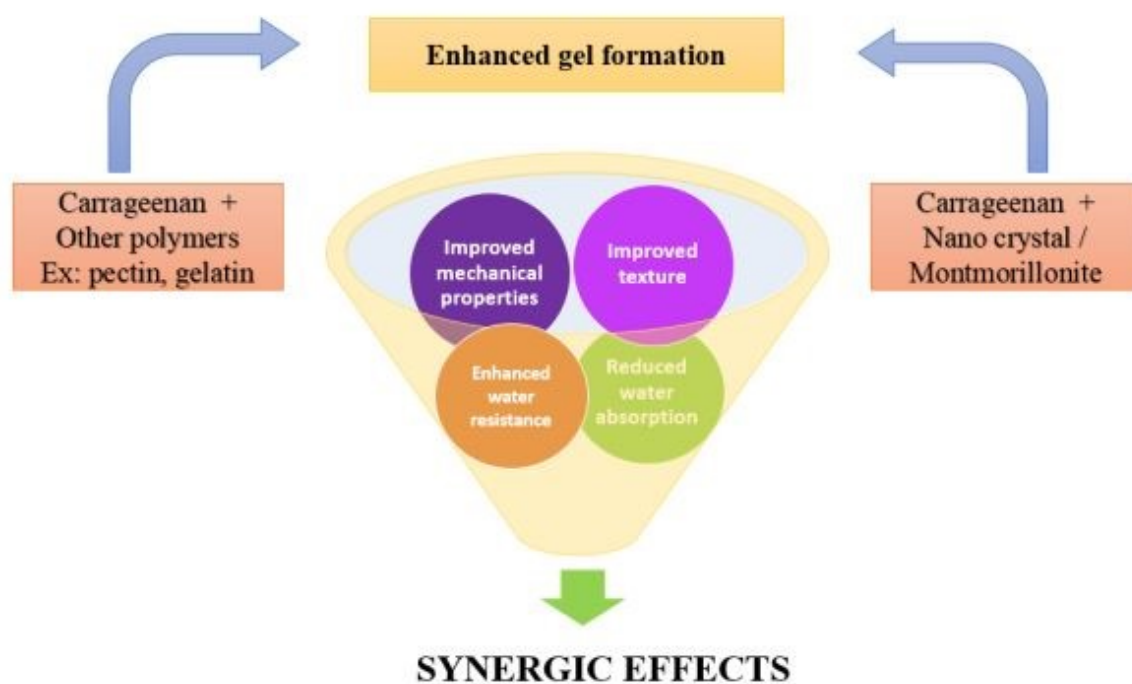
Enhanced gel formation

Carrageenan + Other polymers Ex: pectin, gelatin

Carrageenan + Nano crystal / Montmorillonite

Improved mechanical properties

Improved texture

Enhanced water resistance

Reduced water absorption

SYNERGIC EFFECTS